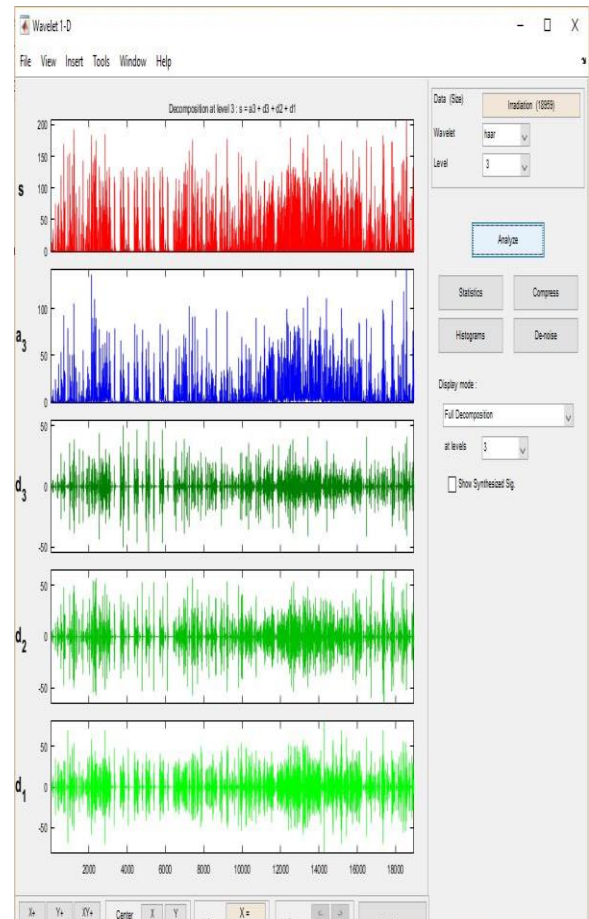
Wavelet 1-D

File View Insert Tools Window Help

Decomposition at level 3 : s = a3 + d3 + d2 + d1

s
200
150
100
50
0

$a_3$
100
50
0

$d_3$
50
0
-50

$d_2$
50
0
-50

$d_1$
50
0
-50

2000 4000 6000 8000 10000 12000 14000 16000 18000

Data (Size) Irradiation (18959)
Wavelet haar
Level 3

Analyze

Statistics Compress
Histograms De-noise

Display mode :
Full Decomposition
at levels 3
Show Synthesized Sig.

X+ Y+ XY+ Center X Y X =